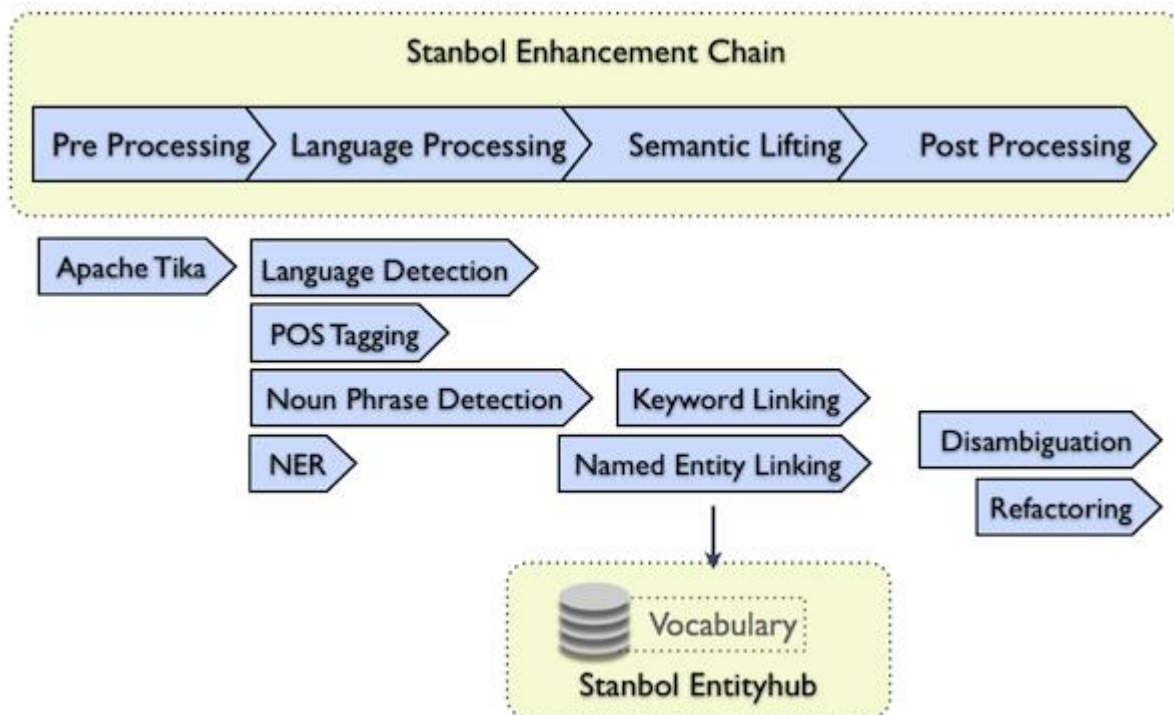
Stanbol Enhancement Chain

Pre Processing
Language Processing
Semantic Lifting
Post Processing

Apache Tika
Language Detection
POS Tagging
Noun Phrase Detection
NER
Keyword Linking
Named Entity Linking
Disambiguation
Refactoring

Vocabulary
Stanbol Entityhub